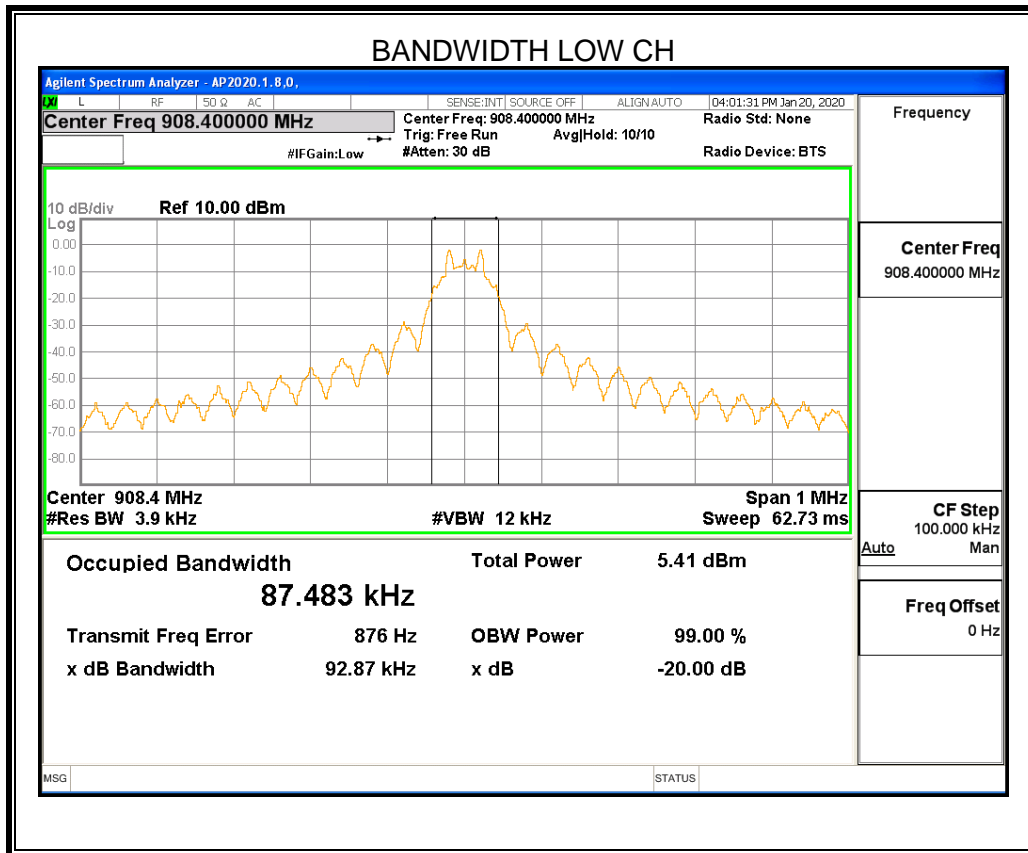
BANDWIDTH LOW CH

Agilent Spectrum Analyzer - AP2020.1.8,0,

L RF 50 Ω AC SENSE:INT SOURCE OFF ALIGN AUTO 04:01:31 PM Jan 20, 2020

Center Freq 908.400000 MHz

Center Freq: 908.400000 MHz
Trig: Free Run Avg|Hold: 10/10
#Atten: 30 dB

#IFGain:Low

Radio Std: None

Radio Device: BTS

Frequency

10 dB/div Ref 10.00 dBm
Log
0.00
-10.0
-20.0
-30.0
-40.0
-50.0
-60.0
-70.0
-80.0

Center 908.4 MHz Span 1 MHz
#Res BW 3.9 kHz #VBW 12 kHz Sweep 62.73 ms

Center Freq
908.400000 MHz

CF Step
100.000 kHz
Auto Man

Freq Offset
0 Hz

Occupied Bandwidth
87.483 kHz

Total Power 5.41 dBm

Transmit Freq Error 876 Hz OBW Power 99.00 %
x dB Bandwidth 92.87 kHz x dB -20.00 dB

MSG STATUS